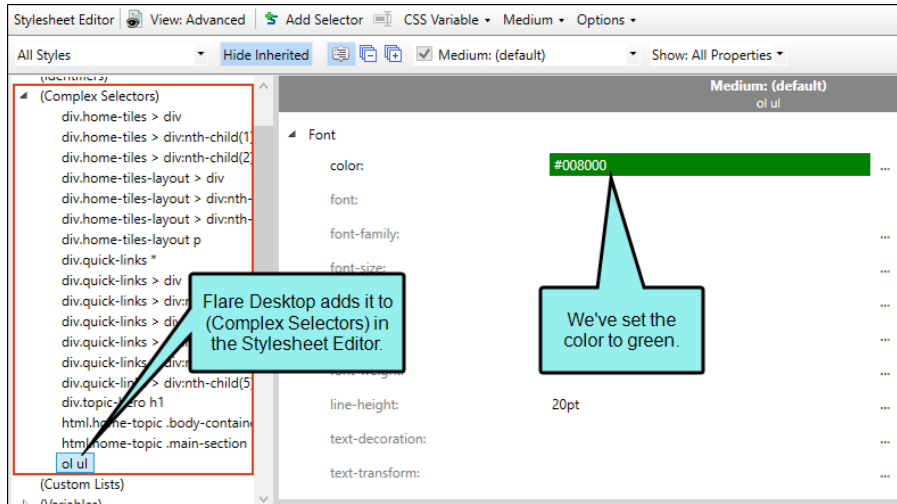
Stylesheet Editor | View: Advanced | Add Selector | CSS Variable ▾ | Medium ▾ | Options ▾

All Styles ▾ | Hide Inherited | Medium: (default) ▾ | Show: All Properties ▾

(Identifiers)
(Complex Selectors)
div.home-tiles > div
div.home-tiles > div:nth-child(1
div.home-tiles > div:nth-child(2
div.home-tiles-layout > div
div.home-tiles-layout > div:nth-
div.home-tiles-layout > div:nth-
div.home-tiles-layout p
div.quick-links *
div.quick-links > div
div.quick-links > div:
div.quick-links > div
div.quick-links >
div.quick-links > div:n
div.quick-links > div:nth-child(5
div.topic-hero h1
html.home-topic .body-containe
html.home-topic .main-section
ol ul
(Custom Lists)
(Variables)

Medium: (default)
ol ul

Font
color: #008000
font:
font-family:
font-size:
font-weight:
line-height: 20pt
text-decoration:
text-transform:

Flare Desktop adds it to (Complex Selectors) in the Stylesheet Editor.

We've set the color to green.